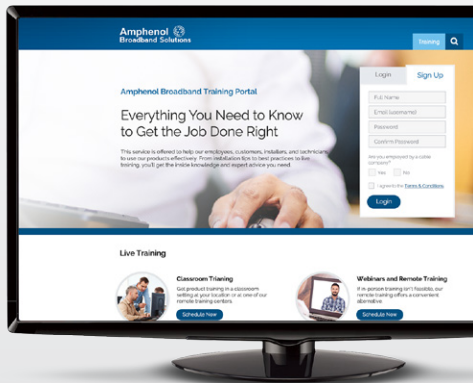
Amphenol Broadband Solutions

Training

Amphenol Broadband Training Portal

Everything You Need to Know to Get the Job Done Right

This service is offered to help our employees, customers, installers, and technicians to use our products effectively. From installation tips to best practices to live training, you'll get the inside knowledge and expert advice you need.

Login

Sign Up

Full Name

Email (username)

Password

Confirm Password

Are you employed by a cable company?

Yes

No

I agree to the Terms & Conditions

Login

Live Training

Classroom Training

Get product training in a classroom setting at your location or at one of our remote training centers.

Schedule Now

Webinars and Remote Training

If in-person training isn't feasible, our remote training offers a convenient alternative.

Schedule Now